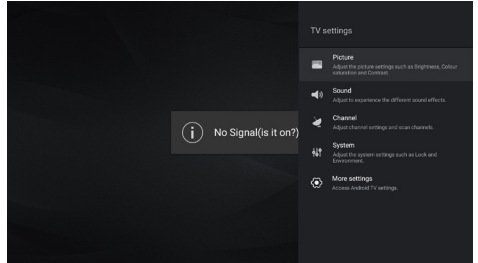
No Signal(is it on?)

TV settings

Picture
Adjust the picture settings such as Brightness, Colour saturation and Contrast.

Sound
Adjust to experience the different sound effects.

Channel
Adjust channel settings and scan channels.

System
Adjust the system settings such as Lock and Environment.

More settings
Access Android TV settings.